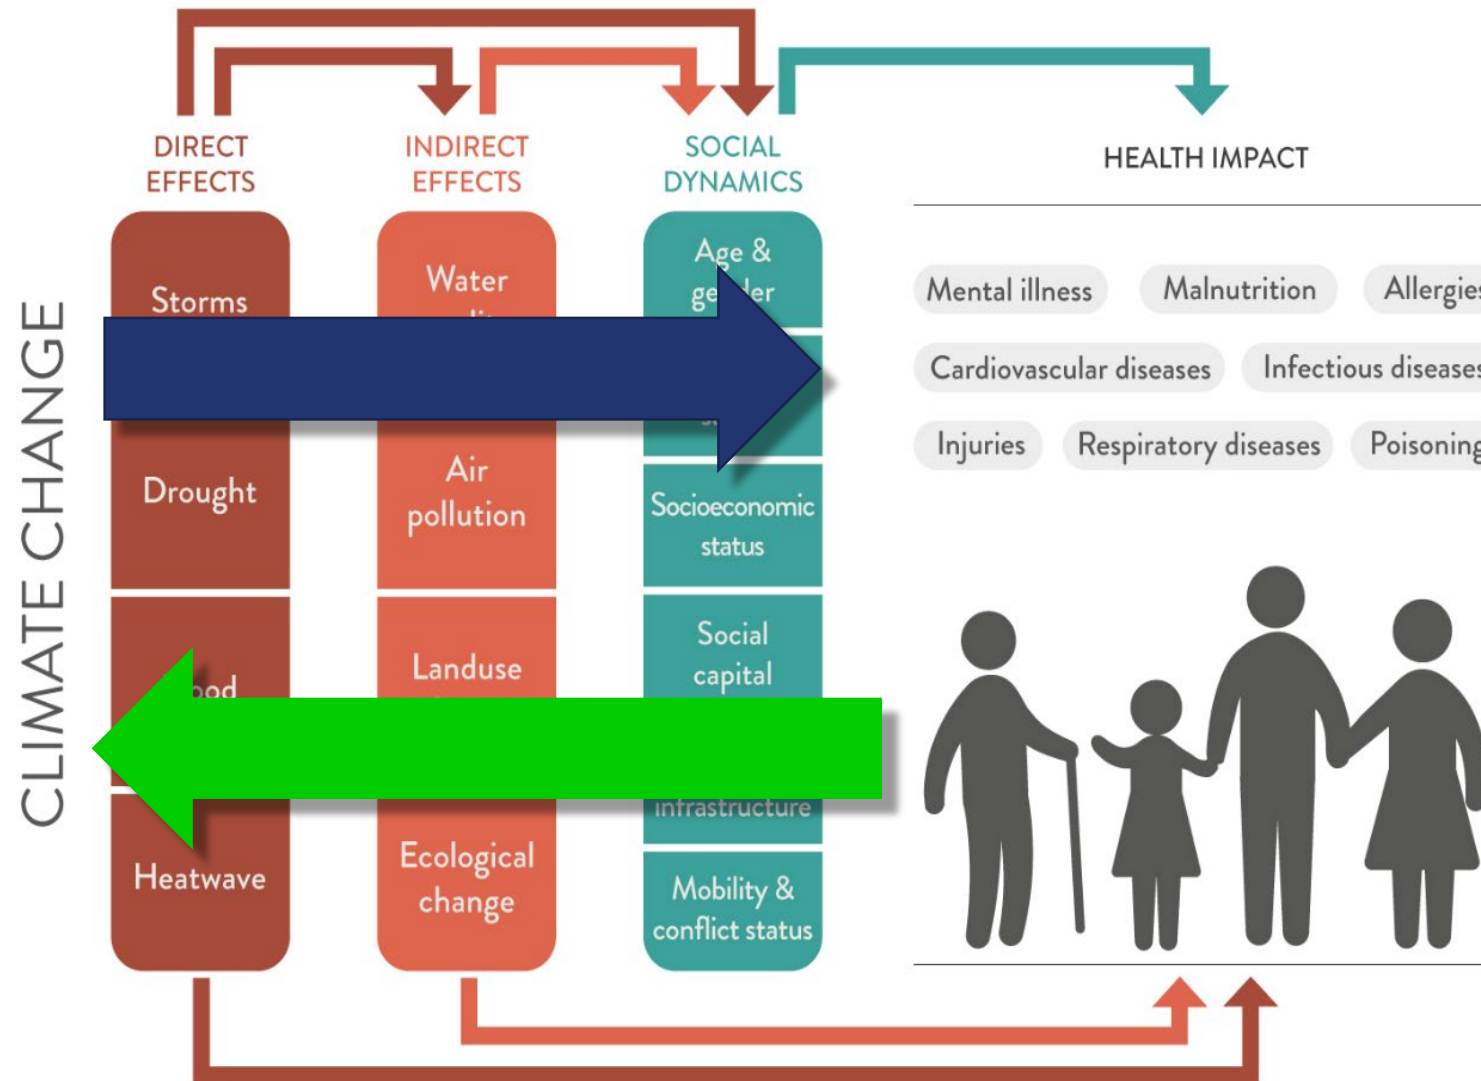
CLIMATE CHANGE

DIRECT EFFECTS

Storms

Drought

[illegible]ood

Heatwave

INDIRECT EFFECTS

Water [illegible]

Air pollution

Landuse

Ecological change

SOCIAL DYNAMICS

Age & ge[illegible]der

Socioeconomic status

Social capital

infrastructure

Mobility & conflict status

HEALTH IMPACT

Mental illness

Malnutrition

Allergie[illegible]

Cardiovascular diseases

Infectious disease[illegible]

Injuries

Respiratory diseases

Poisoning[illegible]